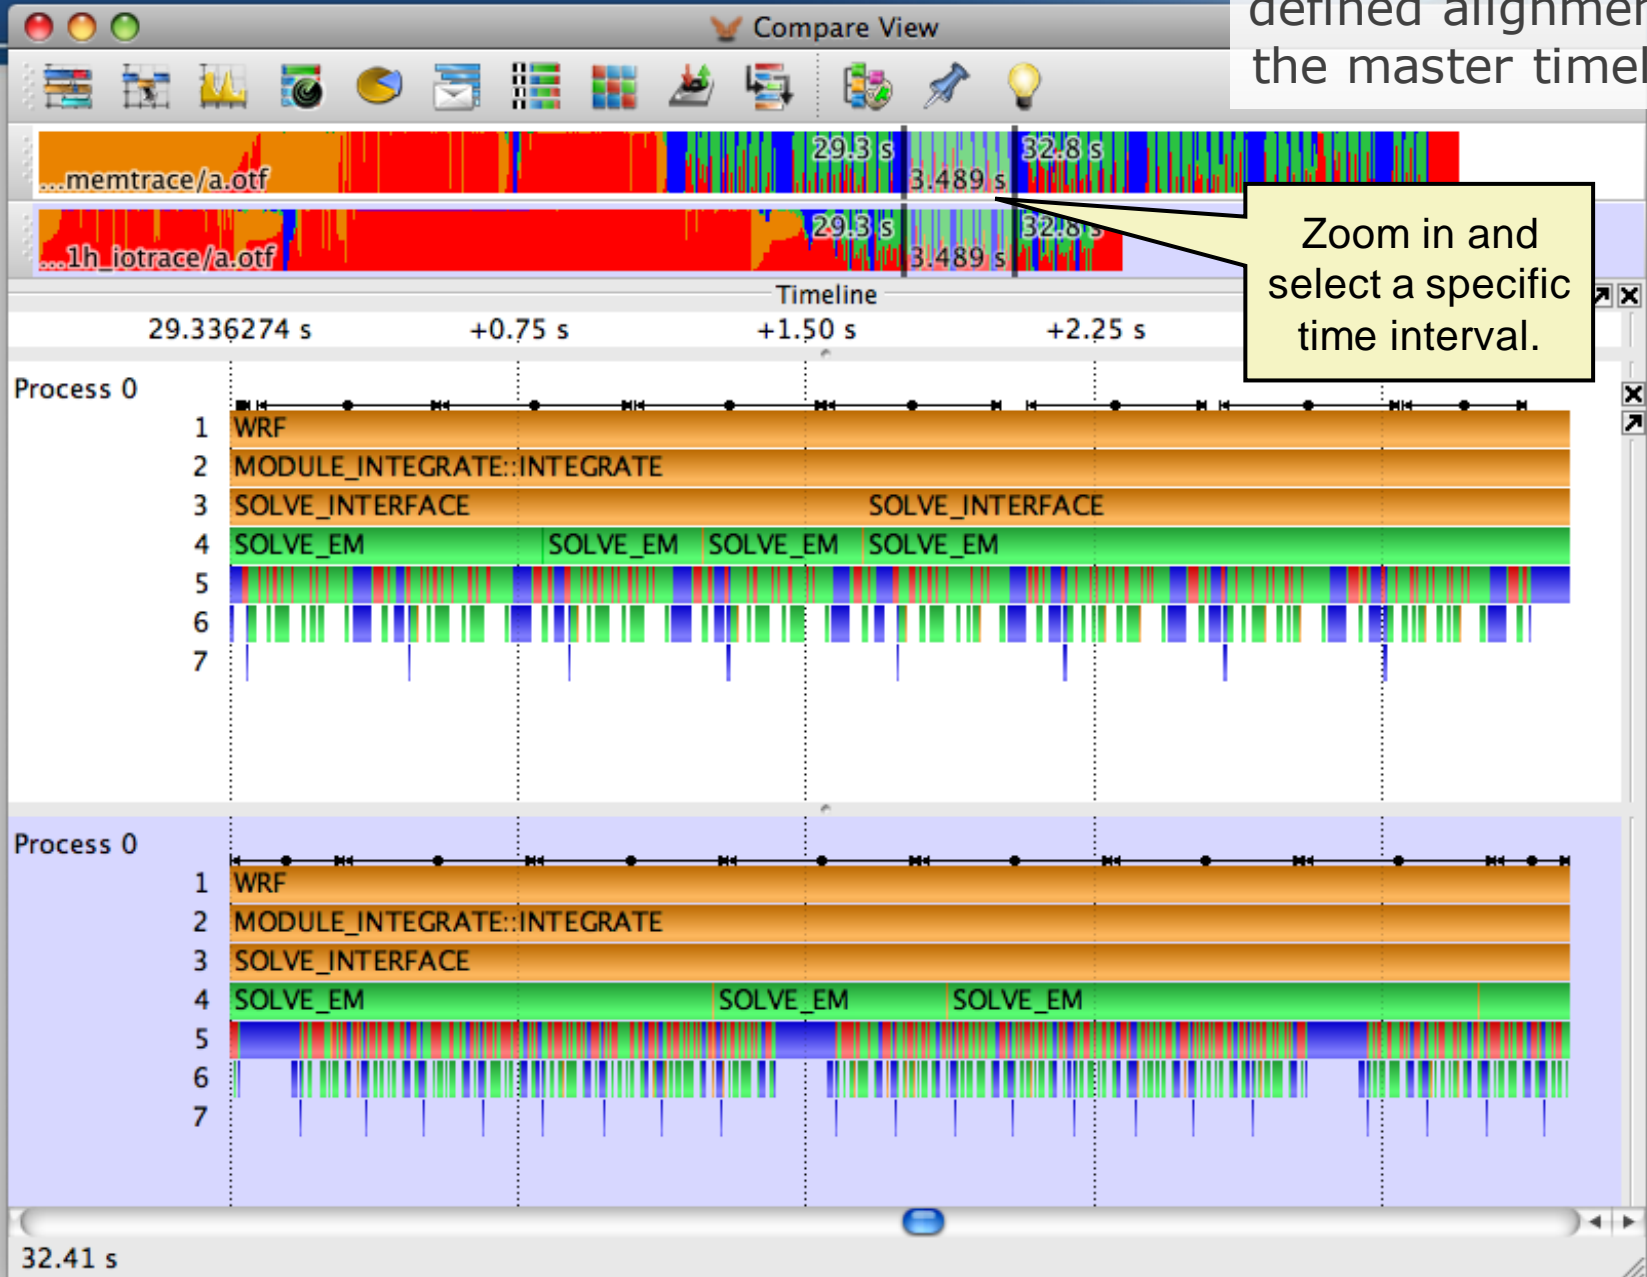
defined alignmen
the master timel

Compare View

...memtrace/a.otf
29.3 s
3.489 s
32.8 s

...1h_iotrace/a.otf
29.3 s
3.489 s
32.8 s

Zoom in and select a specific time interval.

Timeline

29.336274 s
+0.75 s
+1.50 s
+2.25 s

Process 0
1 WRF
2 MODULE_INTEGRATE::INTEGRATE
3 SOLVE_INTERFACE SOLVE_INTERFACE
4 SOLVE_EM SOLVE_EM SOLVE_EM SOLVE_EM
5
6
7

Process 0
1 WRF
2 MODULE_INTEGRATE::INTEGRATE
3 SOLVE_INTERFACE
4 SOLVE_EM SOLVE_EM SOLVE_EM
5
6
7

32.41 s